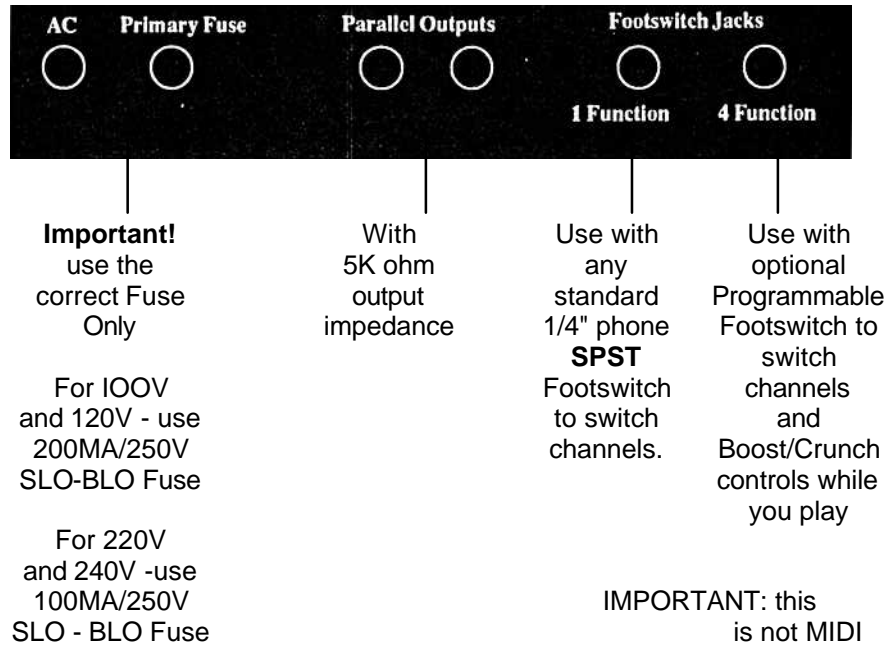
AC Primary Fuse Parallel Outputs Footswitch Jacks

1 Function 4 Function

**Important!** use the correct Fuse Only

For IOOV and 120V - use 200MA/250V SLO-BLO Fuse

For 220V and 240V -use 100MA/250V SLO - BLO Fuse

With 5K ohm output impedance

Use with any standard 1/4" phone **SPST** Footswitch to switch channels.

Use with optional Programmable Footswitch to switch channels and Boost/Crunch controls while you play

IMPORTANT: this is not MIDI